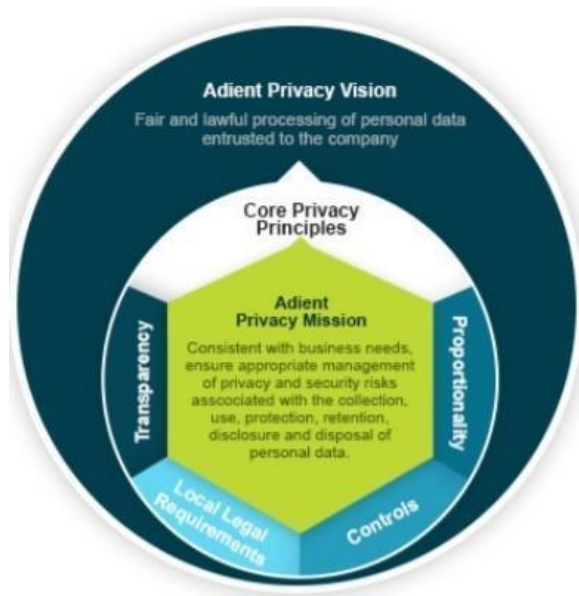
Adient Privacy Vision

Fair and lawful processing of personal data entrusted to the company

Core Privacy Principles

Adient Privacy Mission

Consistent with business needs, ensure appropriate management of privacy and security risks asscociated with the collection, use, protection, retention, disclosure and disposal of personal data.

Transparency

Proportionality

Local Legal Requirements

Controls